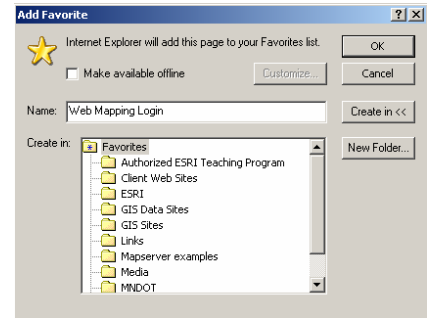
Add Favorite

?

X

Internet Explorer will add this page to your Favorites list.

OK

Make available offline

Customize...

Cancel

Name: Web Mapping Login

Create in <<

Create in:

Favorites

Authorized ESRI Teaching Program

Client Web Sites

ESRI

GIS Data Sites

GIS Sites

Links

Mapserver examples

Media

MNDOT

New Folder...